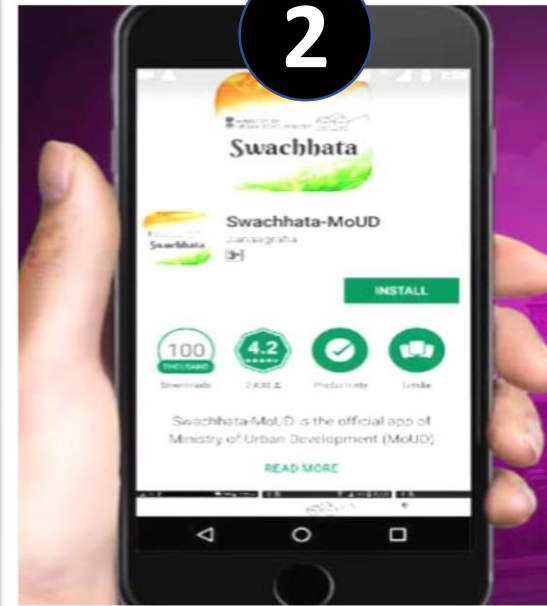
2

Swachhata

Swachhata

Swachhata-MoUD

Janaagraha

3+

INSTALL

100
THOUSAND
Downloads

4.2
★★★★★
7,830 ±

Productivity

Similar

Swachhata-MoUD is the official app of Ministry of Urban Development (MoUD)

READ MORE